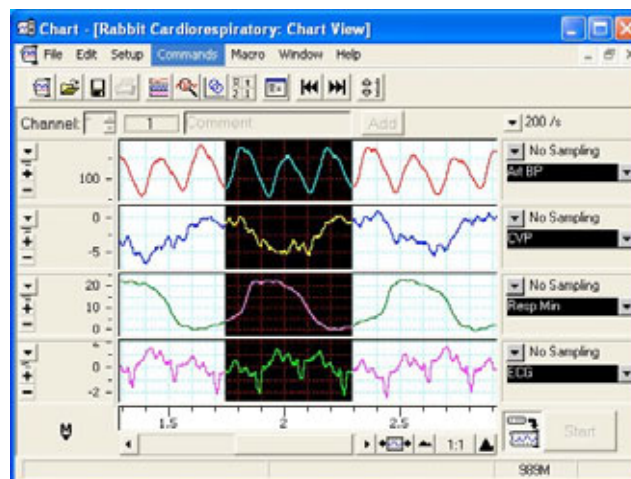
Chart - [Rabbit Cardiorespiratory: Chart View]

File Edit Setup Commands Macro Window Help

Channel: 1 Comment Add

200 /s

100

No Sampling
Art BP

0
-5

No Sampling
CVP

20
10
0

No Sampling
Resp Min

0
-2

No Sampling
ECG

1.5 2 2.5

1:1

Start

989M